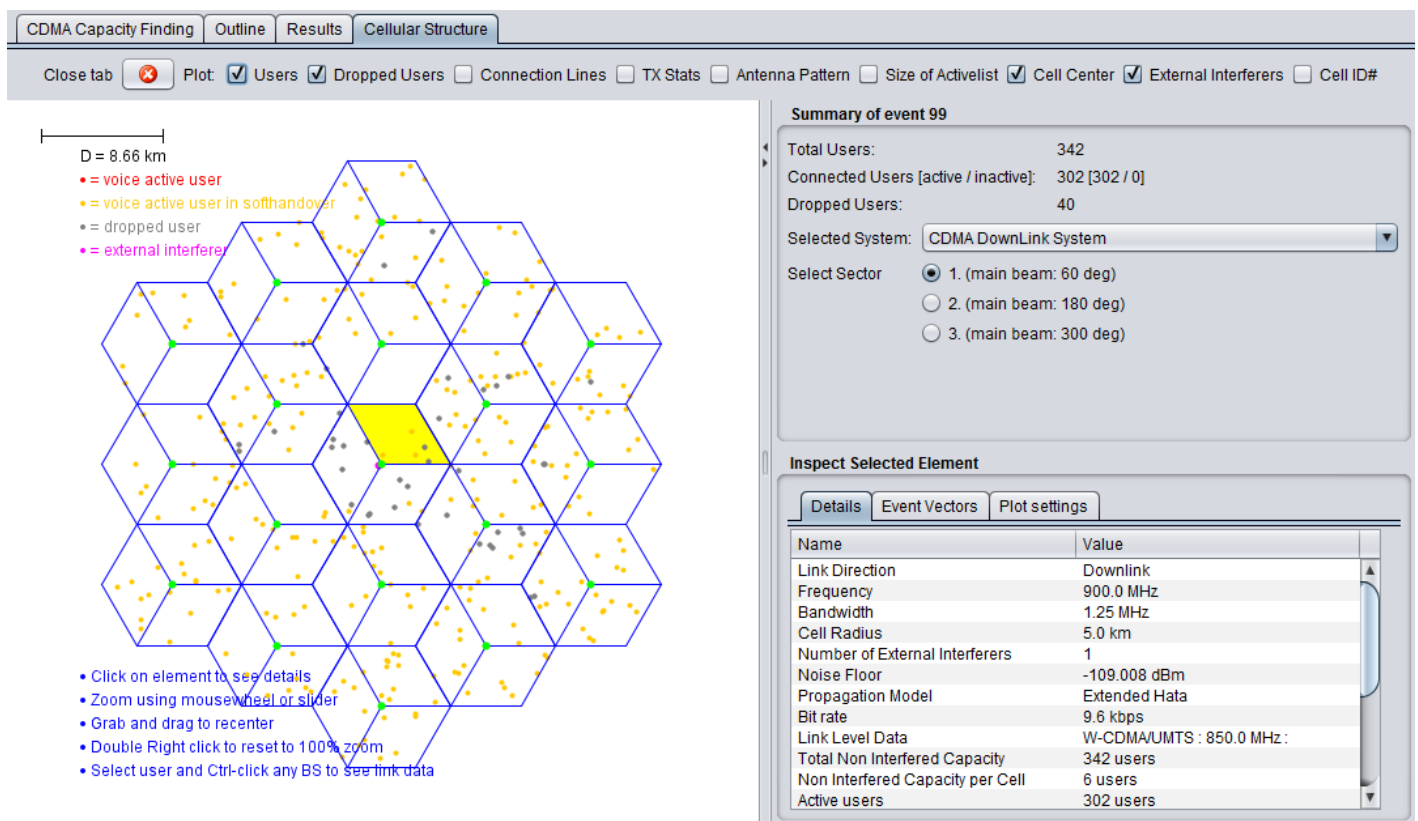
CDMA Capacity Finding | Outline | Results | Cellular Structure

Close tab
Plot: Users  Dropped Users  Connection Lines  TX Stats  Antenna Pattern  Size of Activelist  Cell Center  External Interferers  Cell ID#

D = 8.66 km
• = voice active user
• = voice active user in softhandover
• = dropped user
• = external interferer

• Click on element to see details
• Zoom using mousewheel or slider
• Grab and drag to recenter
• Double Right click to reset to 100% zoom
• Select user and Ctrl-click any BS to see link data

Summary of event 99

Total Users: 342
Connected Users [active / inactive]: 302 [302 / 0]
Dropped Users: 40
Selected System: CDMA DownLink System
Select Sector
1. (main beam: 60 deg)
2. (main beam: 180 deg)
3. (main beam: 300 deg)

Inspect Selected Element

Details | Event Vectors | Plot settings

| Name | Value |
|---|---|
| Link Direction | Downlink |
| Frequency | 900.0 MHz |
| Bandwidth | 1.25 MHz |
| Cell Radius | 5.0 km |
| Number of External Interferers | 1 |
| Noise Floor | -109.008 dBm |
| Propagation Model | Extended Hata |
| Bit rate | 9.6 kbps |
| Link Level Data | W-CDMA/UMTS : 850.0 MHz : |
| Total Non Interfered Capacity | 342 users |
| Non Interfered Capacity per Cell | 6 users |
| Active users | 302 users |